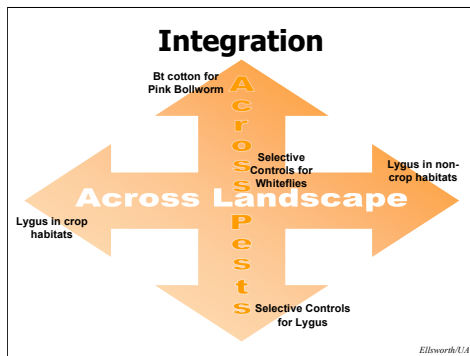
Integration

Bt cotton for Pink Bollworm

Across Pests

Selective Controls for Whiteflies

Lygus in non-crop habitats

Across Landscape

Lygus in crop habitats

Selective Controls for Lygus

Ellsworth/UA